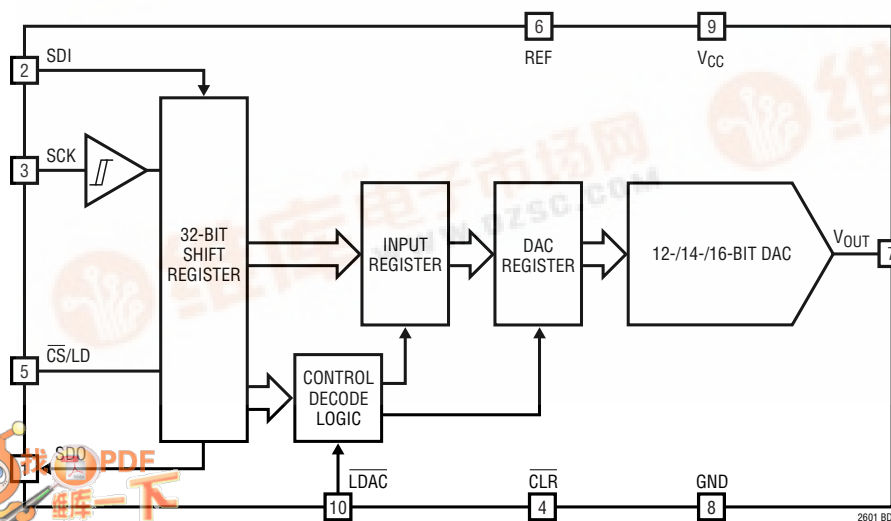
6
REF
9
$V_{CC}$
2
SDI
3
SCK
32-BIT
SHIFT
REGISTER
INPUT
REGISTER
DAC
REGISTER
12-/14-/16-BIT DAC
$V_{OUT}$
7
5
$\overline{CS}$/LD
CONTROL
DECODE
LOGIC
1
SDO
10
$\overline{LDAC}$
4
$\overline{CLR}$
8
GND
2601 BD